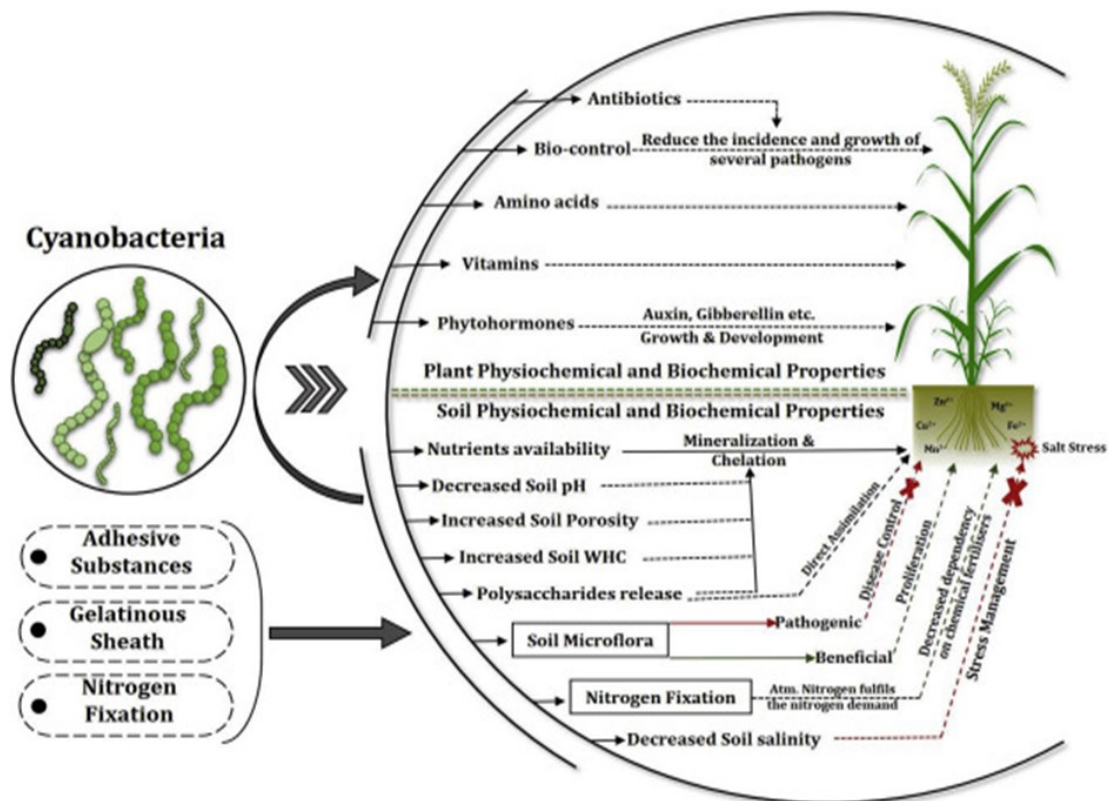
Cyanobacteria

Adhesive Substances

Gelatinous Sheath

Nitrogen Fixation

Antibiotics

Bio-control

Reduce the incidence and growth of several pathogens

Amino acids

Vitamins

Phytohormones

Auxin, Gibberellin etc.

Growth & Development

Plant Physiochemical and Biochemical Properties

Soil Physiochemical and Biochemical Properties

Nutrients availability

Mineralization & Chelation

Decreased Soil pH

Increased Soil Porosity

Increased Soil WHC

Polysaccharides release

Soil Microflora

Pathogenic

Beneficial

Nitrogen Fixation

Atm. Nitrogen fulfils the nitrogen demand

Decreased Soil salinity

Direct Assimilation

Disease Control

Proliferation

Decreased dependency on chemical fertilisers

Stress Management

Salt Stress

$Zn^{2+}$

$Mg^{2+}$

$Cu^{2+}$

$Fe^{2+}$

$Mn^{2+}$